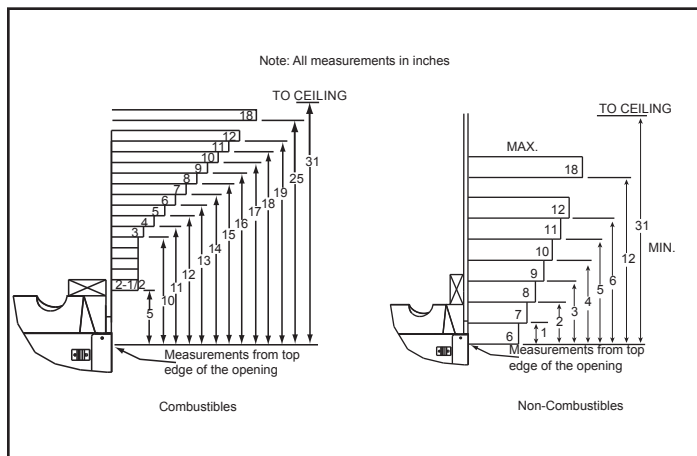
Note: All measurements in inches

TO CEILING
18
12
11
10
9
8
7
6
5
4
3
2-1/2
31
25
19
18
17
16
15
14
13
12
11
10
5
Measurements from top edge of the opening

Combustibles

TO CEILING
MAX.
18
12
11
10
9
8
7
6
31
MIN.
12
6
5
4
3
2
1
Measurements from top edge of the opening

Non-Combustibles